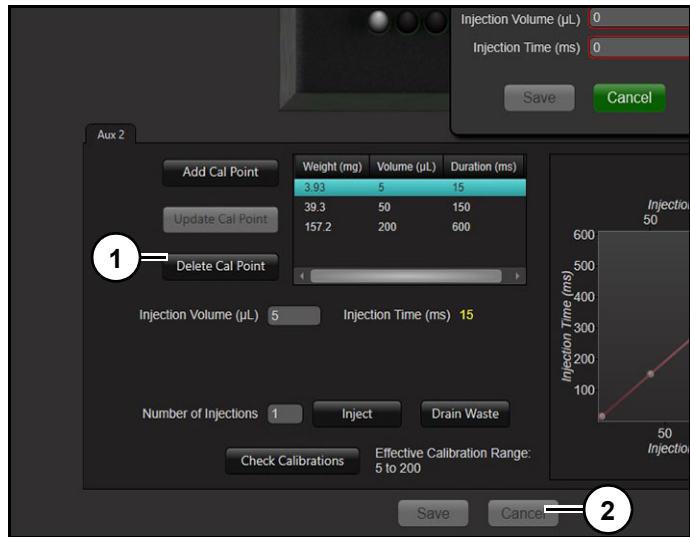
Injection Volume (µL) 0

Injection Time (ms) 0

Save

Cancel

Aux 2

Add Cal Point

Update Cal Point

1

Delete Cal Point

| Weight (mg) | Volume (µL) | Duration (ms) |
|---|---|---|
| 3.93 | 5 | 15 |
| 39.3 | 50 | 150 |
| 157.2 | 200 | 600 |

Injection Volume (µL) 5

Injection Time (ms) 15

Number of Injections 1

Inject

Drain Waste

Check Calibrations

Effective Calibration Range: 5 to 200

Injectio

50

600

500

400

300

200

100

Injection Time (ms)

50

Injectio

Save

Cancel

2